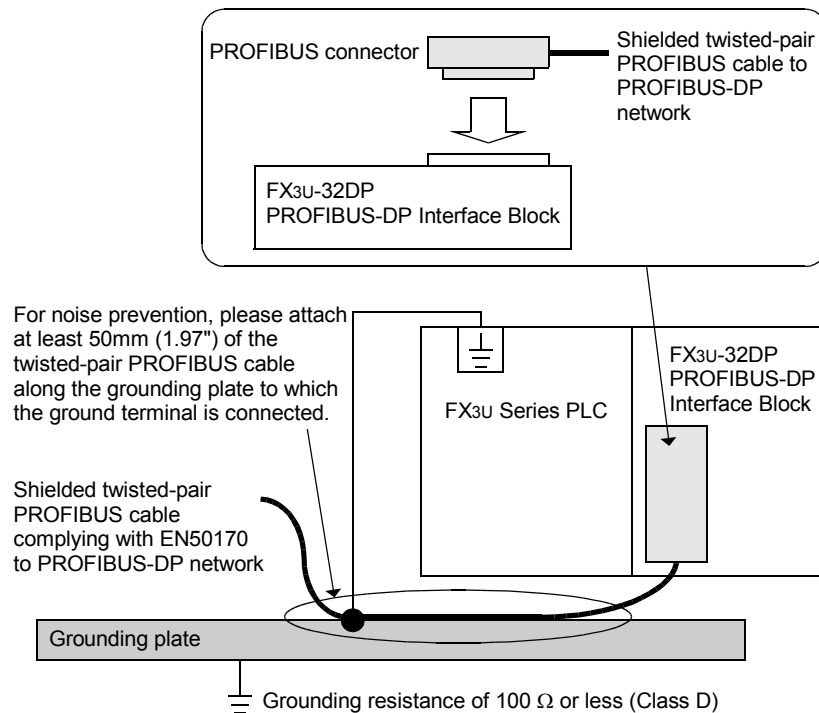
PROFIBUS connector

Shielded twisted-pair PROFIBUS cable to PROFIBUS-DP network

FX3U-32DP
PROFIBUS-DP Interface Block

For noise prevention, please attach at least 50mm (1.97") of the twisted-pair PROFIBUS cable along the grounding plate to which the ground terminal is connected.

FX3U Series PLC

FX3U-32DP
PROFIBUS-DP
Interface Block

Shielded twisted-pair PROFIBUS cable complying with EN50170 to PROFIBUS-DP network

Grounding plate

Grounding resistance of 100 $\Omega$ or less (Class D)